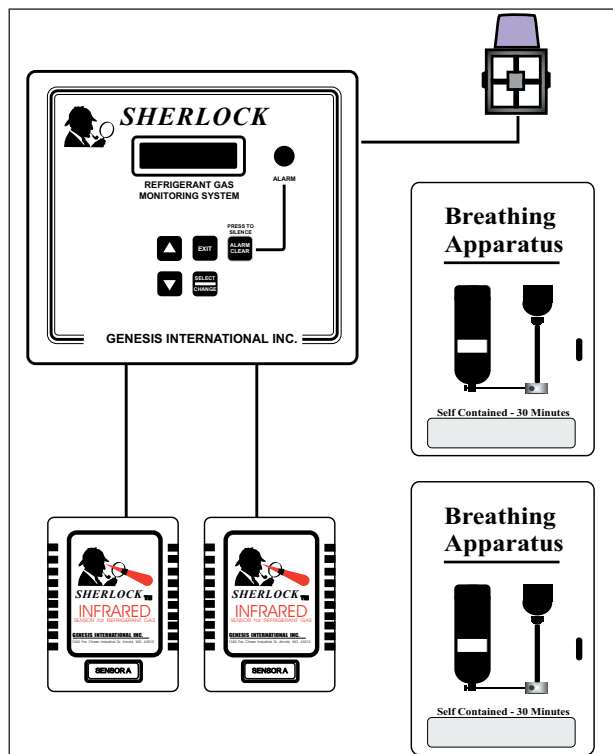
SHERLOCK

REFRIGERANT GAS MONITORING SYSTEM

ALARM

PRESS TO SILENCE

EXIT

ALARM CLEAR

SELECT CHANGE

GENESIS INTERNATIONAL INC.

Breathing Apparatus

Self Contained - 30 Minutes

SHERLOCK TM

INFRARED

SENSOR for REFRIGERANT GAS

GENESIS INTERNATIONAL INC.

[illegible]

SENSOR A

SHERLOCK TM

INFRARED

SENSOR for REFRIGERANT GAS

GENESIS INTERNATIONAL INC.

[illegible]

SENSOR A

Breathing Apparatus

Self Contained - 30 Minutes